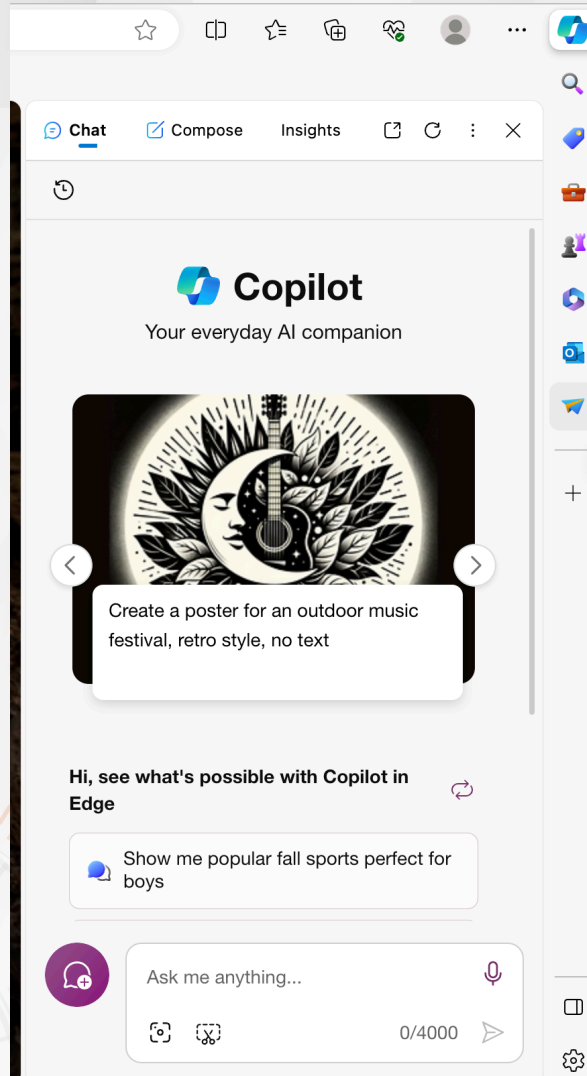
Chat Compose Insights

Copilot

Your everyday AI companion

Create a poster for an outdoor music festival, retro style, no text

Hi, see what's possible with Copilot in Edge

Show me popular fall sports perfect for boys

Ask me anything...

0/4000